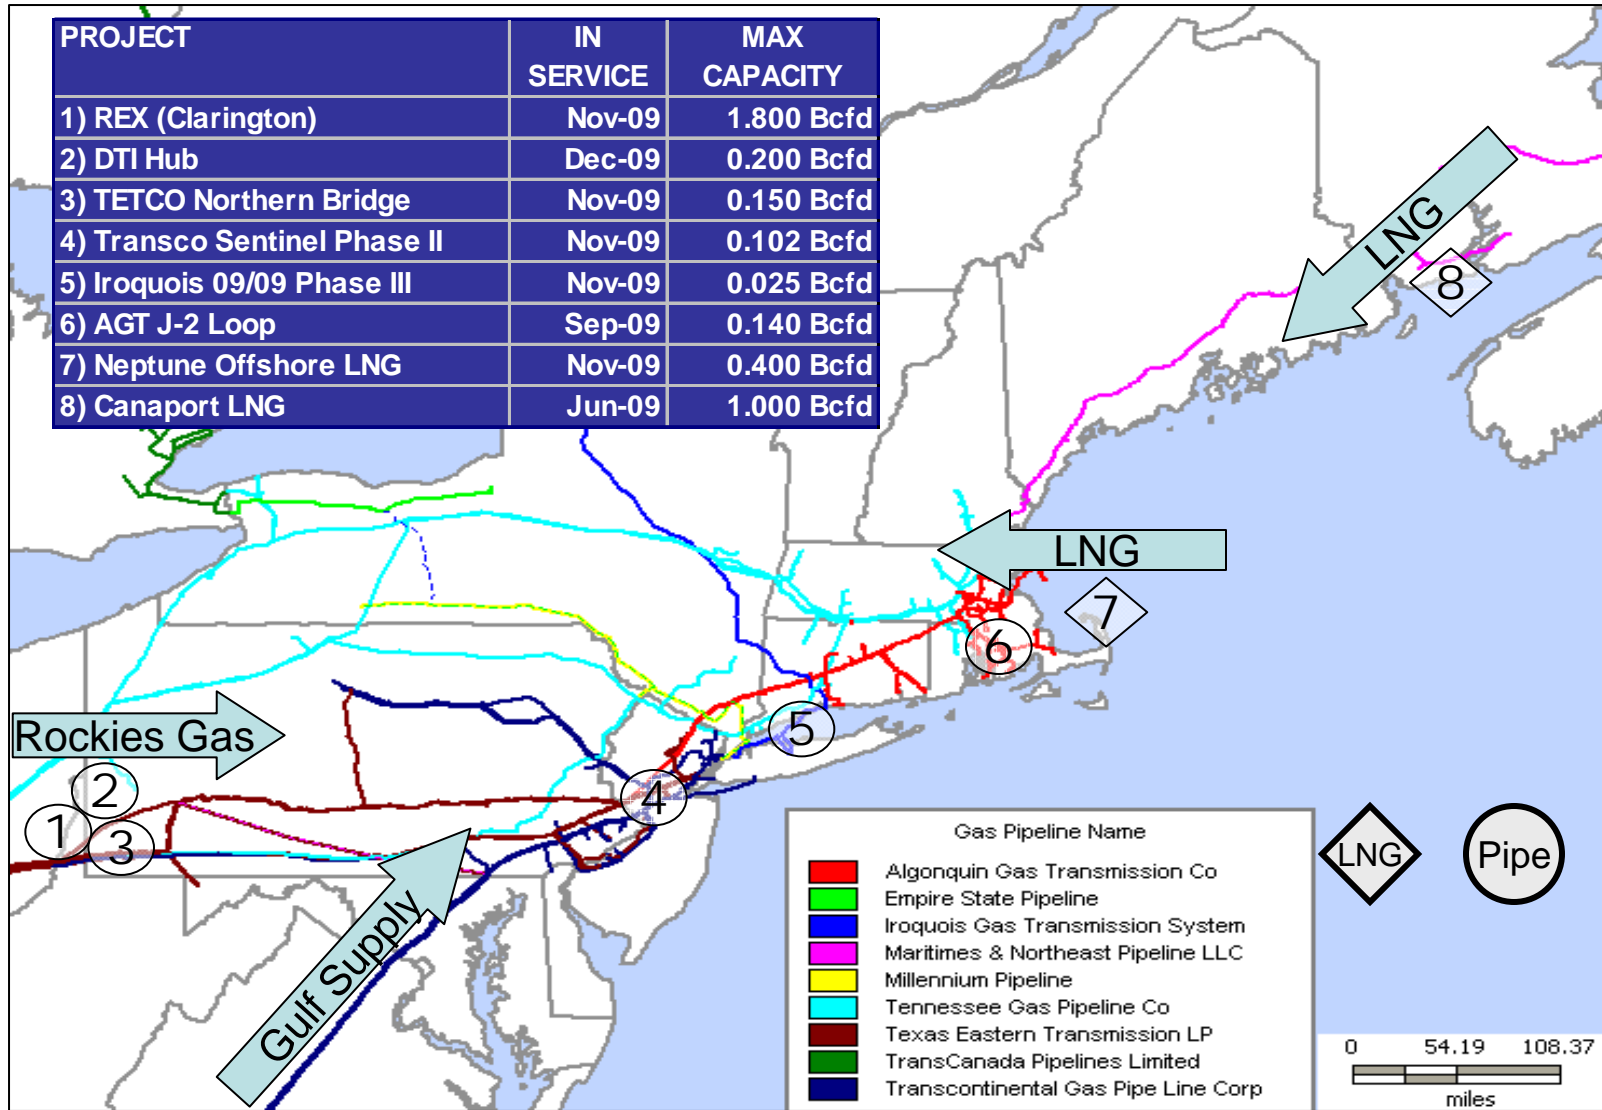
| PROJECT | IN SERVICE | MAX CAPACITY |
|---|---|---|
| 1) REX (Clarington) | Nov-09 | 1.800 Bcfd |
| 2) DTI Hub | Dec-09 | 0.200 Bcfd |
| 3) TETCO Northern Bridge | Nov-09 | 0.150 Bcfd |
| 4) Transco Sentinel Phase II | Nov-09 | 0.102 Bcfd |
| 5) Iroquois 09/09 Phase III | Nov-09 | 0.025 Bcfd |
| 6) AGT J-2 Loop | Sep-09 | 0.140 Bcfd |
| 7) Neptune Offshore LNG | Nov-09 | 0.400 Bcfd |
| 8) Canaport LNG | Jun-09 | 1.000 Bcfd |

LNG
8
LNG
7
6
5
Rockies Gas
2
1
3
4
Gulf Supply

Gas Pipeline Name
Algonquin Gas Transmission Co
Empire State Pipeline
Iroquois Gas Transmission System
Maritimes & Northeast Pipeline LLC
Millennium Pipeline
Tennessee Gas Pipeline Co
Texas Eastern Transmission LP
TransCanada Pipelines Limited
Transcontinental Gas Pipe Line Corp

LNG
Pipe

0 54.19 108.37
miles